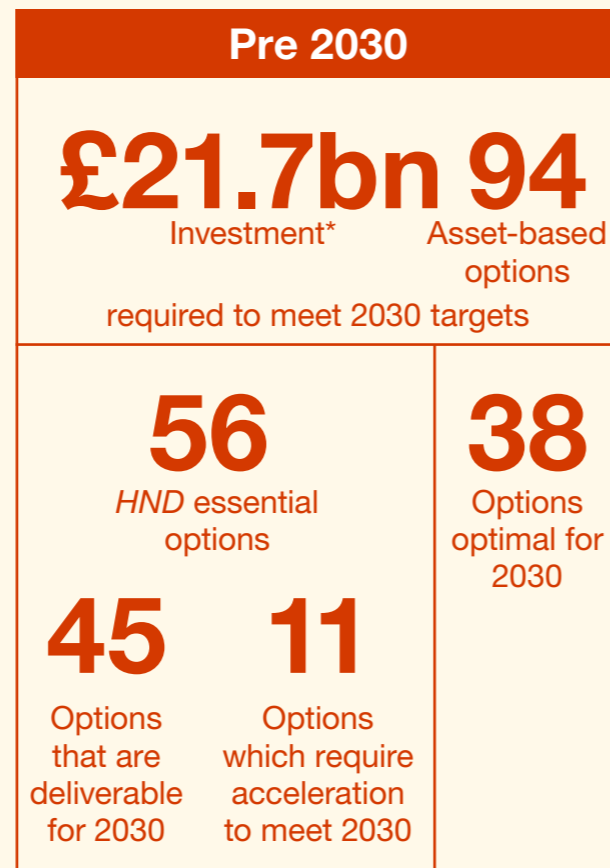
Pre 2030

£21.7bn
Investment*

94
Asset-based options

required to meet 2030 targets

56
*HND* essential options

45
Options that are deliverable for 2030

11
Options which require acceleration to meet 2030

38
Options optimal for 2030